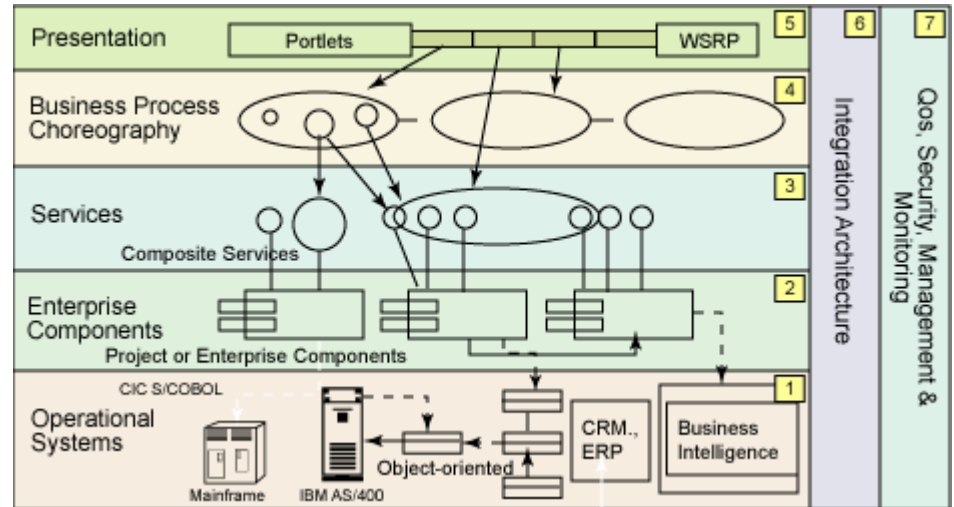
Presentation
Portlets
WSRP
5
Business Process Choreography
4
Services
3
Composite Services
Enterprise Components
2
Project or Enterprise Components
CIC S/COBOL
Operational Systems
1
CRM., ERP
Business Intelligence
Object-oriented
Mainframe
IBM AS/400
6
Integration Architecture
7
Qos, Security, Management & Monitoring